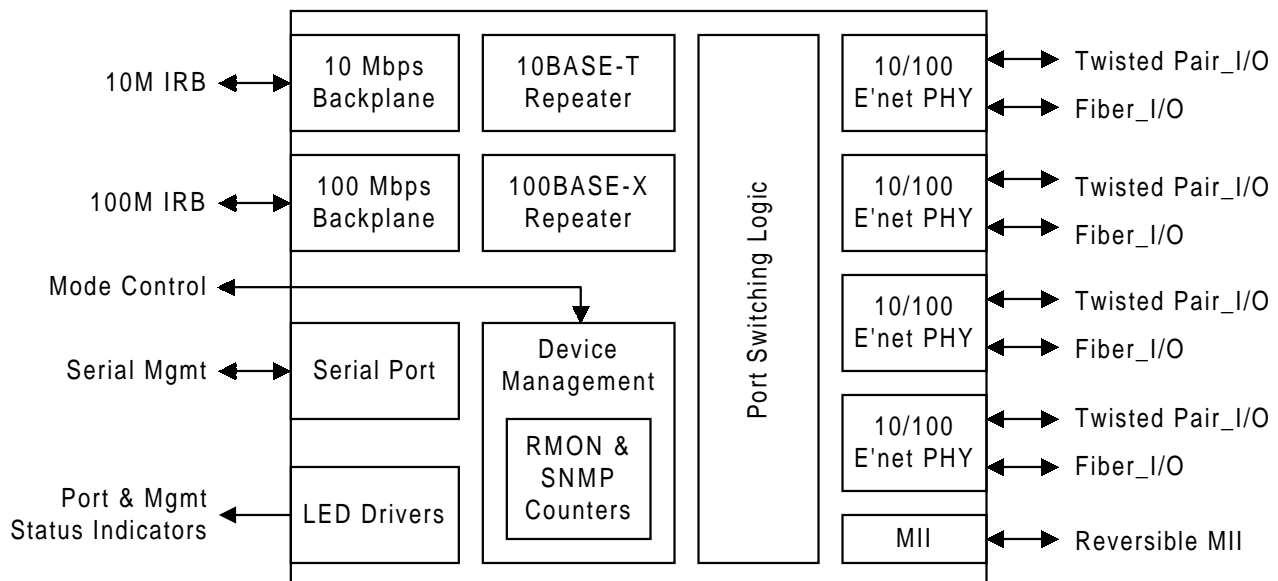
10M IRB

100M IRB

Mode Control

Serial Mgmt

Port & Mgmt Status Indicators

10 Mbps Backplane

10BASE-T Repeater

100 Mbps Backplane

100BASE-X Repeater

Serial Port

Device Management

RMON & SNMP Counters

LED Drivers

Port Switching Logic

10/100 E'net PHY

Twisted Pair_I/O

Fiber_I/O

10/100 E'net PHY

Twisted Pair_I/O

Fiber_I/O

10/100 E'net PHY

Twisted Pair_I/O

Fiber_I/O

10/100 E'net PHY

Twisted Pair_I/O

Fiber_I/O

MII

Reversible MII